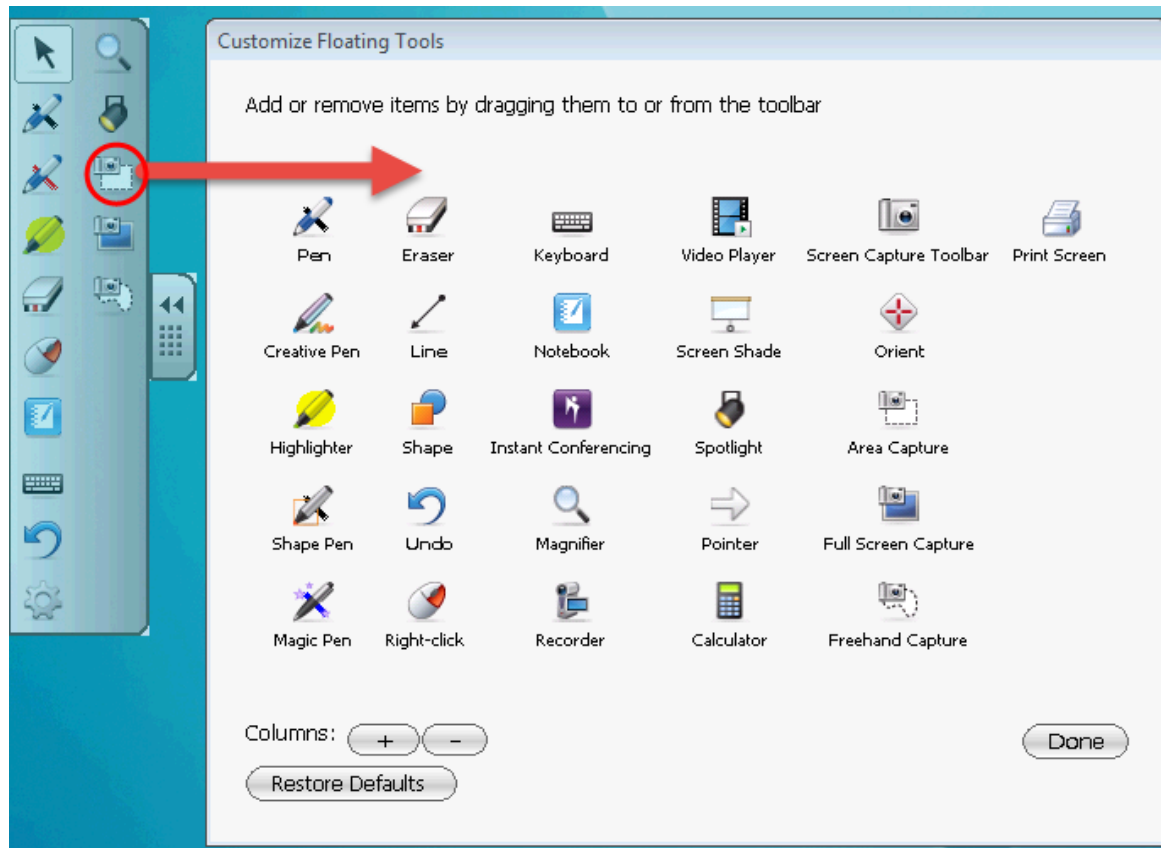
Customize Floating Tools

Add or remove items by dragging them to or from the toolbar

Pen
Eraser
Keyboard
Video Player
Screen Capture Toolbar
Print Screen

Creative Pen
Line
Notebook
Screen Shade
Orient

Highlighter
Shape
Instant Conferencing
Spotlight
Area Capture

Shape Pen
Undo
Magnifier
Pointer
Full Screen Capture

Magic Pen
Right-click
Recorder
Calculator
Freehand Capture

Columns: + −

Done

Restore Defaults